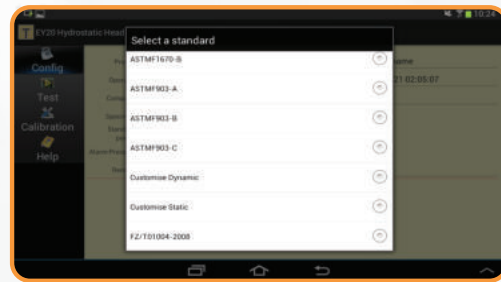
10:24

EY20 Hydrostatic Head

Config

Test

Calibration

Help

ame

21 02:05:07

Select a standard

ASTMF1670-B

ASTMF903-A

ASTMF903-B

ASTMF903-C

Customise Dynamic

Customise Static

FZ/T01004-2008